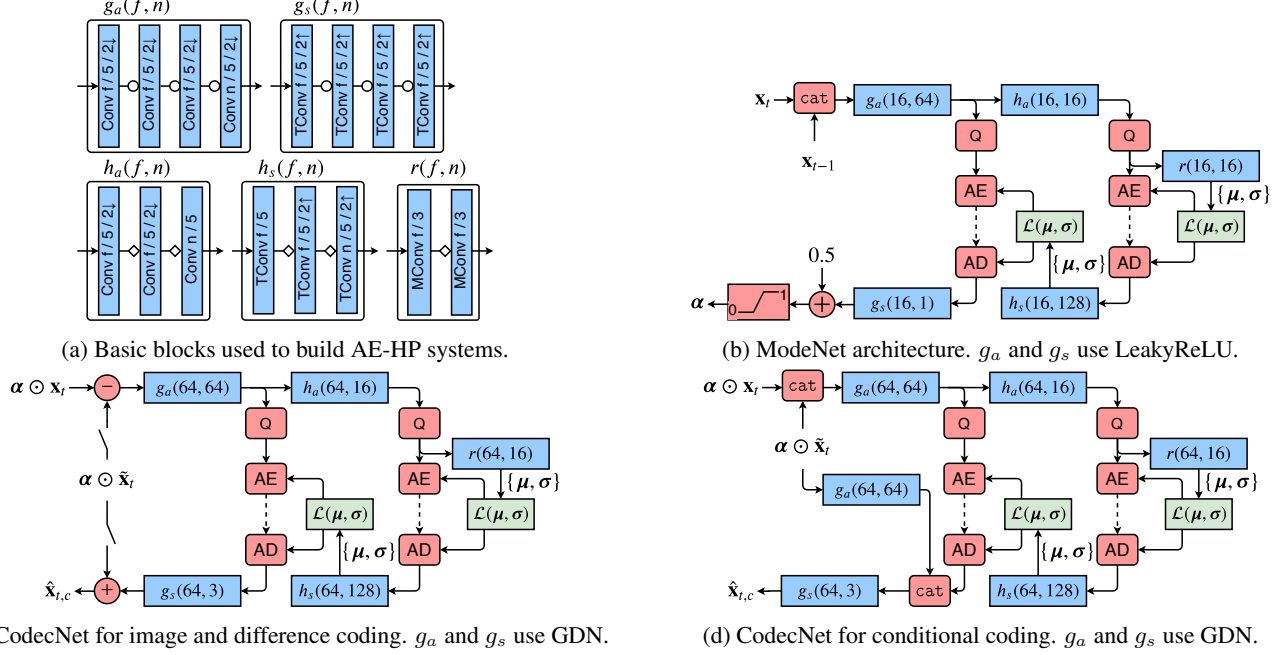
$g_a(f,n)$

Conv f / 5 / 2↓

Conv f / 5 / 2↓

Conv f / 5 / 2↓

Conv n / 5 / 2↓

$g_s(f,n)$

TConv f / 5 / 2↑

TConv f / 5 / 2↑

TConv f / 5 / 2↑

TConv f / 5 / 2↑

$h_a(f,n)$

Conv f / 5 / 2↓

Conv f / 5 / 2↓

Conv n / 5

$h_s(f,n)$

TConv f / 5

TConv f / 5 / 2↑

TConv n / 5 / 2↑

$r(f,n)$

MConv f / 3

MConv f / 3

(a) Basic blocks used to build AE-HP systems.

$\mathbf{x}_t$ cat $g_a(16,64)$ $h_a(16,16)$ $\mathbf{x}_{t-1}$ Q Q $r(16,16)$ AE AE $\{\boldsymbol{\mu},\boldsymbol{\sigma}\}$ $\mathcal{L}(\boldsymbol{\mu},\boldsymbol{\sigma})$ $\mathcal{L}(\boldsymbol{\mu},\boldsymbol{\sigma})$ 0.5 $\{\boldsymbol{\mu},\boldsymbol{\sigma}\}$ AD AD $\boldsymbol{\alpha}$ 0 1 + $g_s(16,1)$ $h_s(16,128)$

(b) ModeNet architecture. $g_a$ and $g_s$ use LeakyReLU.

$\boldsymbol{\alpha}\odot\mathbf{x}_t$ − $g_a(64,64)$ $h_a(64,16)$ Q Q $r(64,16)$ $\boldsymbol{\alpha}\odot\tilde{\mathbf{x}}_t$ AE AE $\{\boldsymbol{\mu},\boldsymbol{\sigma}\}$ $\mathcal{L}(\boldsymbol{\mu},\boldsymbol{\sigma})$ $\mathcal{L}(\boldsymbol{\mu},\boldsymbol{\sigma})$ AD $\{\boldsymbol{\mu},\boldsymbol{\sigma}\}$ AD $\hat{\mathbf{x}}_{t,c}$ + $g_s(64,3)$ $h_s(64,128)$

CodecNet for image and difference coding. $g_a$ and $g_s$ use GDN.

$\boldsymbol{\alpha}\odot\mathbf{x}_t$ cat $g_a(64,64)$ $h_a(64,16)$ Q Q $\boldsymbol{\alpha}\odot\tilde{\mathbf{x}}_t$ $r(64,16)$ AE AE $\{\boldsymbol{\mu},\boldsymbol{\sigma}\}$ $g_a(64,64)$ $\mathcal{L}(\boldsymbol{\mu},\boldsymbol{\sigma})$ $\mathcal{L}(\boldsymbol{\mu},\boldsymbol{\sigma})$ AD $\{\boldsymbol{\mu},\boldsymbol{\sigma}\}$ AD $\hat{\mathbf{x}}_{t,c}$ $g_s(64,3)$ cat $h_s(64,128)$

(d) CodecNet for conditional coding. $g_a$ and $g_s$ use GDN.